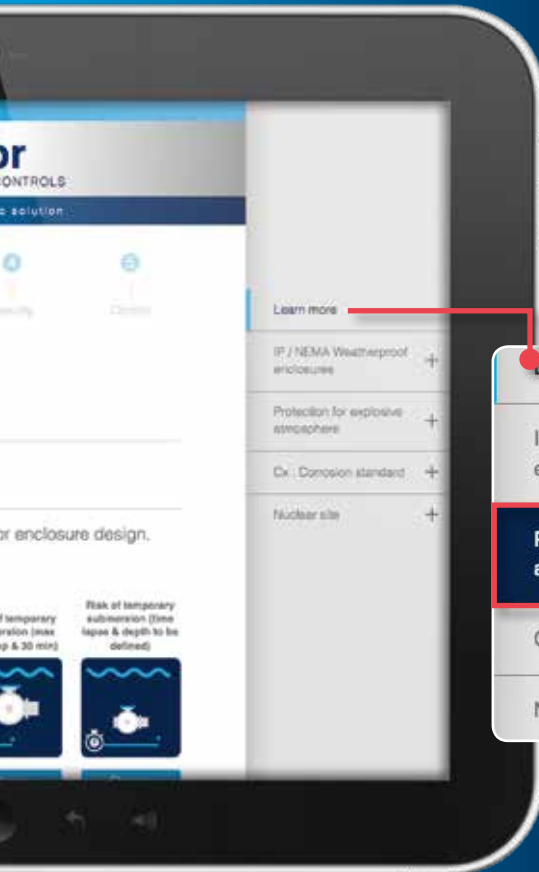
or
CONTROLS
c solution
Learn more
IP / NEMA Weatherproof enclosures +
Protection for explosive atmosphere +
Cx : Corrosion standard +
Nuclear site +
or enclosure design.
of temporary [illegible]ersion (max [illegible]p & 30 min)
Risk of temporary submersion (time lapse & depth to be defined)
I
e
F
a
C
N